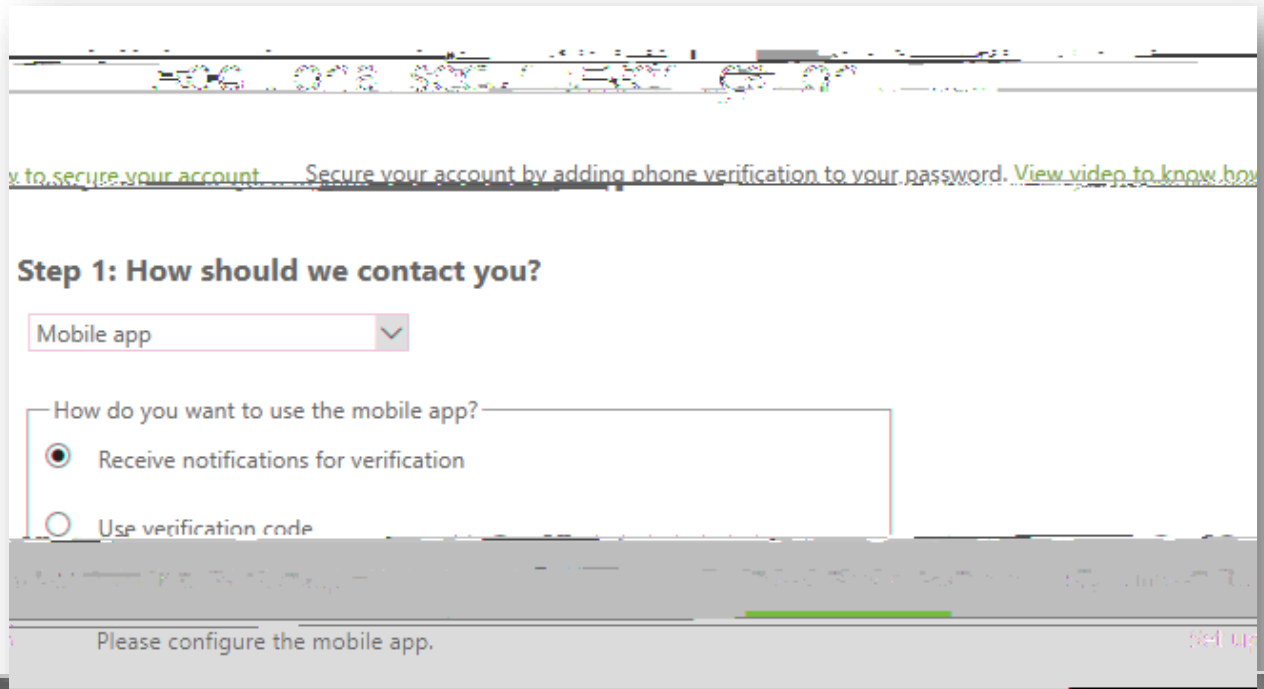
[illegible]

y to secure your account. Secure your account by adding phone verification to your password. View video to know how

Step 1: How should we contact you?

Mobile app

How do you want to use the mobile app?

Receive notifications for verification

Use verification code

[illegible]

Please configure the mobile app.

Set up